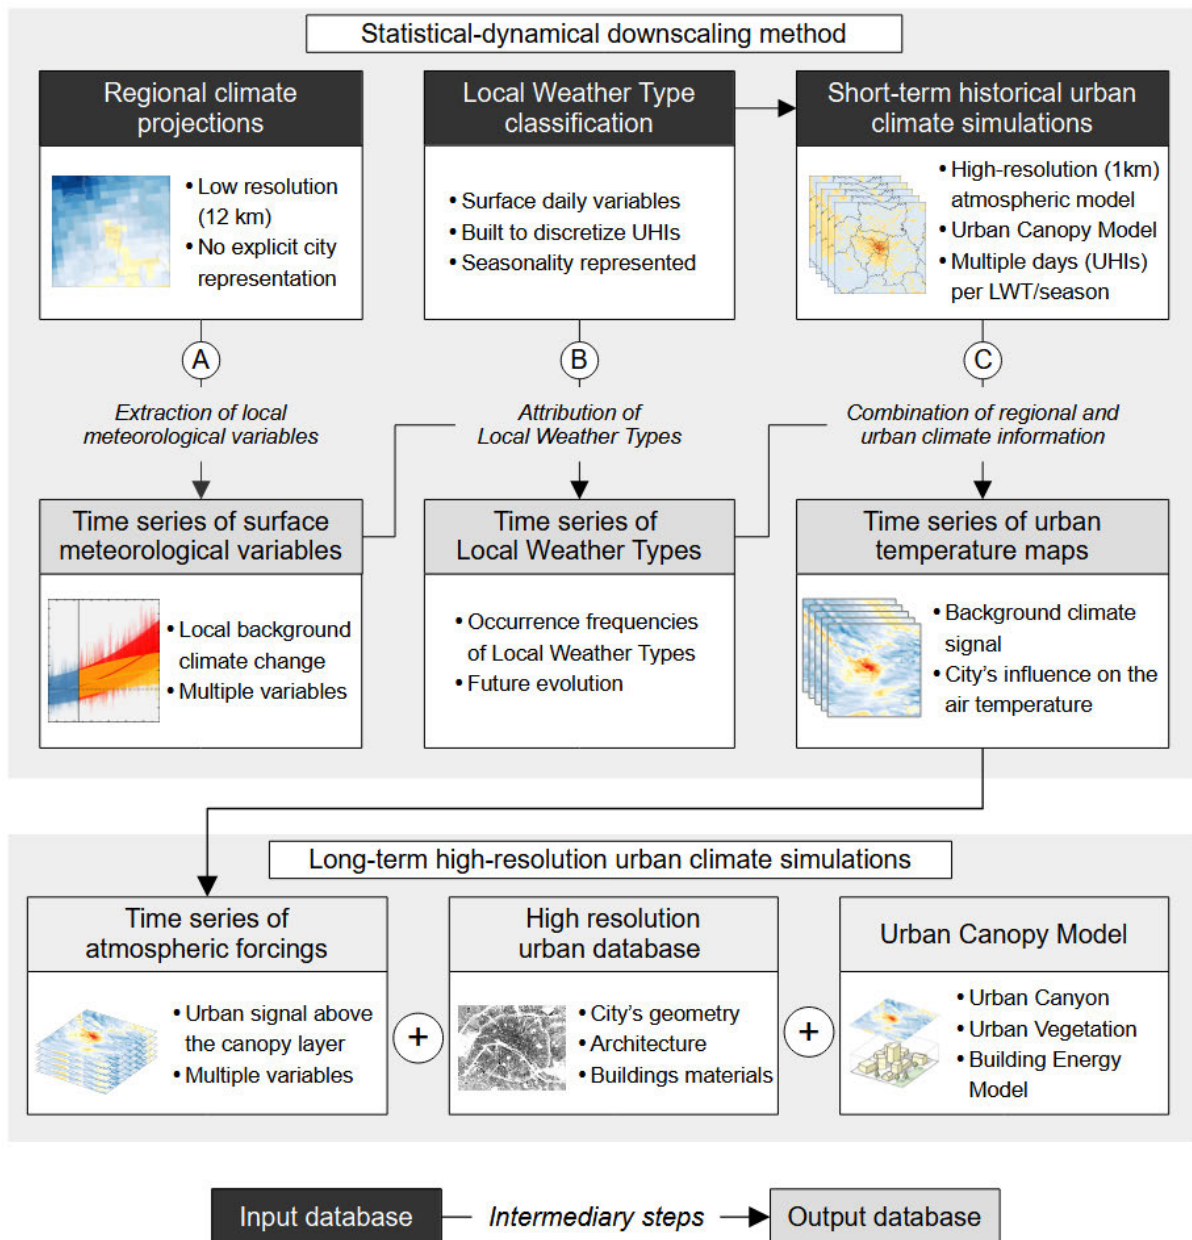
Statistical-dynamical downscaling method

Regional climate projections

• Low resolution (12 km)
• No explicit city representation

Local Weather Type classification

• Surface daily variables
• Built to discretize UHIs
• Seasonality represented

Short-term historical urban climate simulations

• High-resolution (1km) atmospheric model
• Urban Canopy Model
• Multiple days (UHIs) per LWT/season

A

Extraction of local meteorological variables

B

Attribution of Local Weather Types

C

Combination of regional and urban climate information

Time series of surface meteorological variables

• Local background climate change
• Multiple variables

Time series of Local Weather Types

• Occurrence frequencies of Local Weather Types
• Future evolution

Time series of urban temperature maps

• Background climate signal
• City's influence on the air temperature

Long-term high-resolution urban climate simulations

Time series of atmospheric forcings

• Urban signal above the canopy layer
• Multiple variables

+

High resolution urban database

• City's geometry
• Architecture
• Buildings materials

+

Urban Canopy Model

• Urban Canyon
• Urban Vegetation
• Building Energy Model

Input database — Intermediary steps → Output database